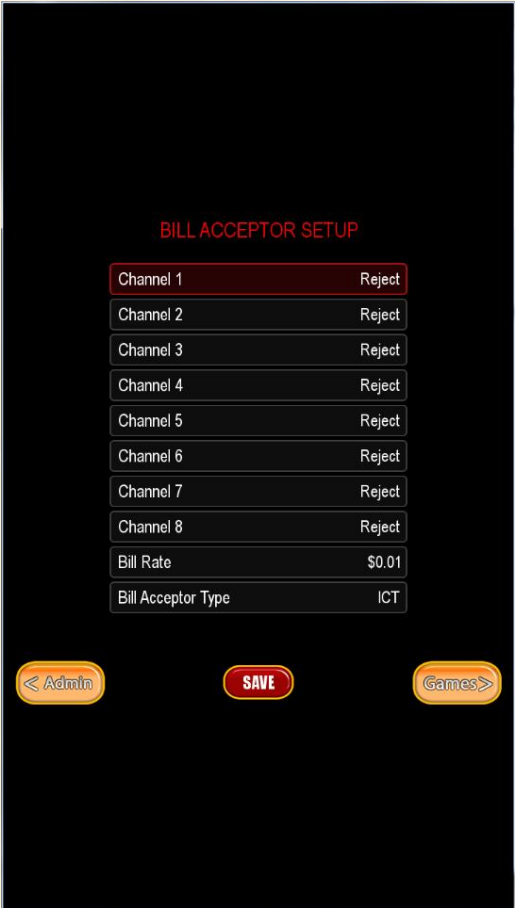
BILL ACCEPTOR SETUP

| | |
|---|---|
| Channel 1 | Reject |
| Channel 2 | Reject |
| Channel 3 | Reject |
| Channel 4 | Reject |
| Channel 5 | Reject |
| Channel 6 | Reject |
| Channel 7 | Reject |
| Channel 8 | Reject |
| Bill Rate | $0.01 |
| Bill Acceptor Type | ICT |

< Admin

SAVE

Games>